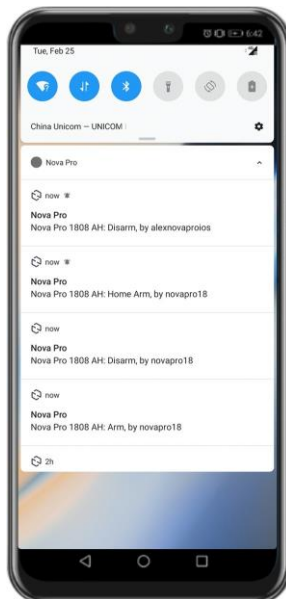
6:42

Tue, Feb 25

China Unicom -- UNICOM

Nova Pro

now

Nova Pro
Nova Pro 1808 AH: Disarm, by alexnovaproios

now

Nova Pro
Nova Pro 1808 AH: Home Arm, by novapro18

now

Nova Pro
Nova Pro 1808 AH: Disarm, by novapro18

now

Nova Pro
Nova Pro 1808 AH: Arm, by novapro18

2h